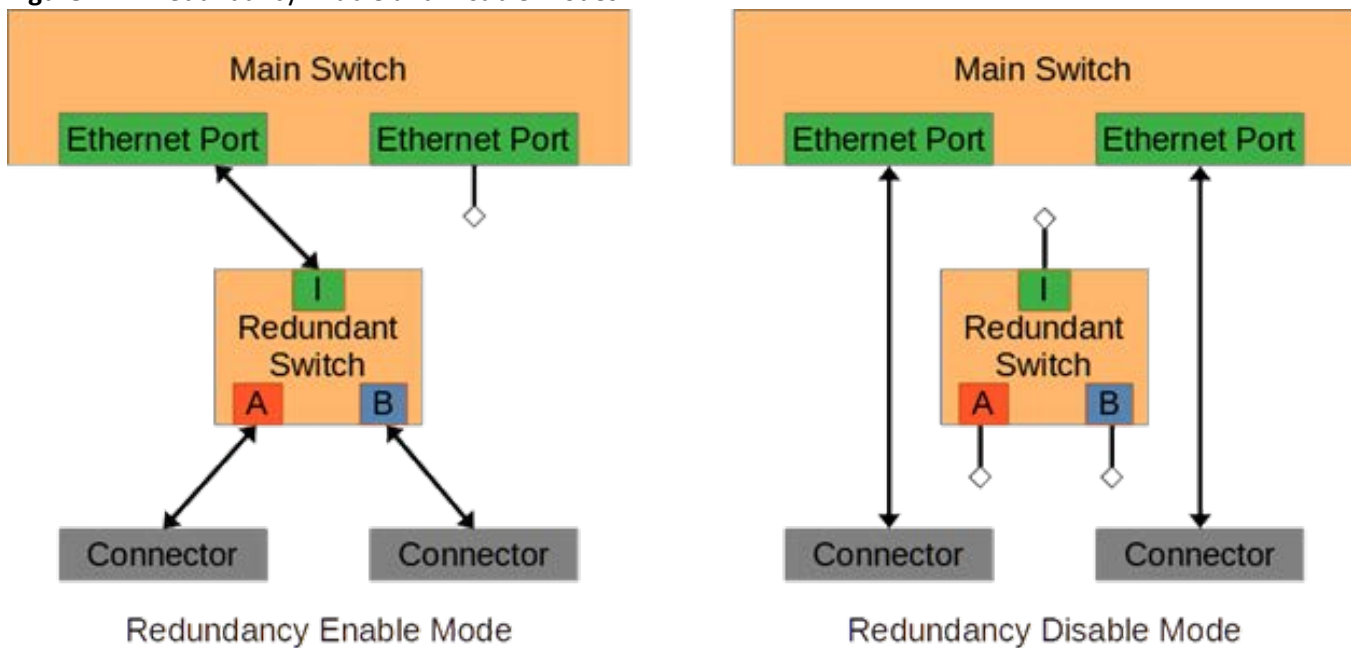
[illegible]

Main Switch

Ethernet Port

Ethernet Port

I

Redundant Switch

A

B

Connector

Connector

Redundancy Enable Mode

Main Switch

Ethernet Port

Ethernet Port

I

Redundant Switch

A

B

Connector

Connector

Redundancy Disable Mode